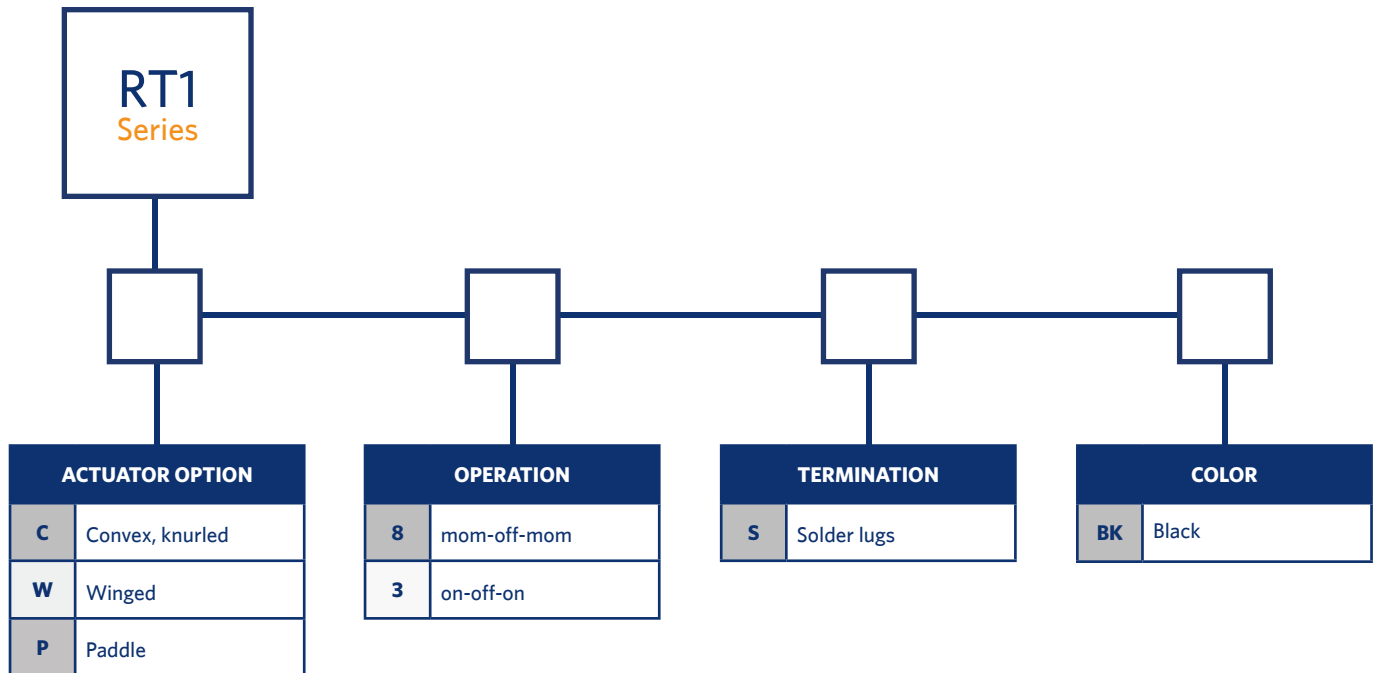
RT1
Series

| ACTUATOR OPTION | |
|---|---|
| C | Convex, knurled |
| W | Winged |
| P | Paddle |

| OPERATION | |
|---|---|
| 8 | mom-off-mom |
| 3 | on-off-on |

| TERMINATION | |
|---|---|
| S | Solder lugs |

| COLOR | |
|---|---|
| BK | Black |